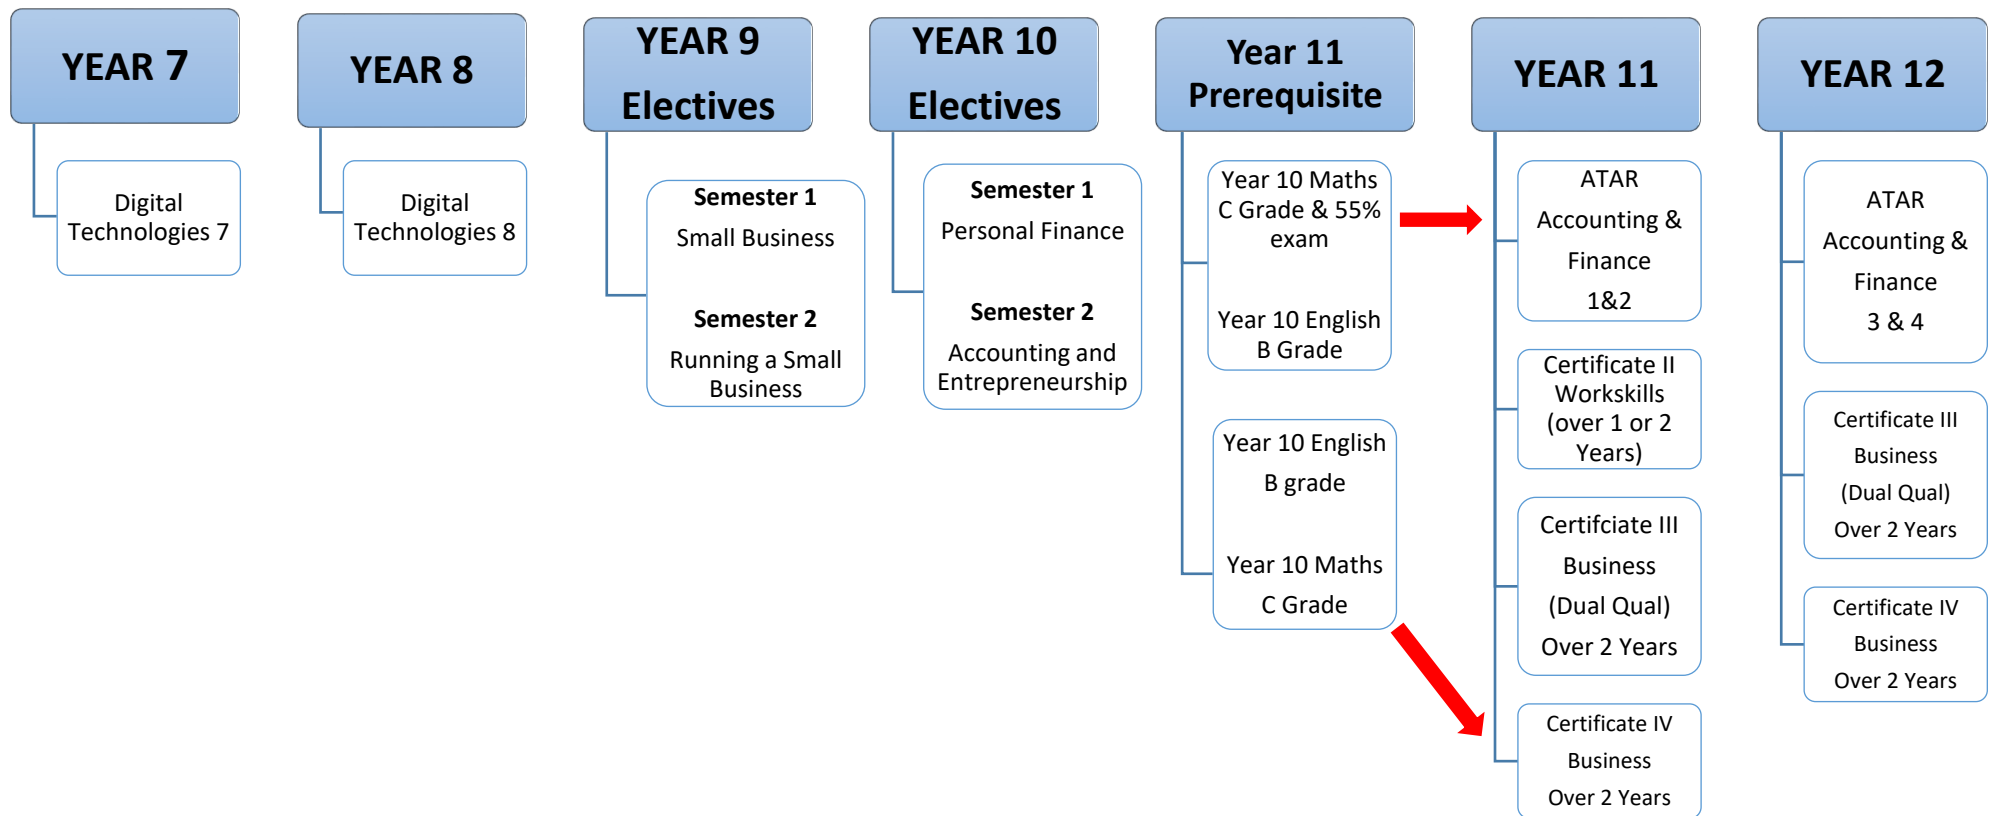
YEAR 7

Digital Technologies 7

YEAR 8

Digital Technologies 8

YEAR 9 Electives

Semester 1
Small Business

Semester 2
Running a Small Business

YEAR 10 Electives

Semester 1
Personal Finance

Semester 2
Accounting and Entrepreneurship

Year 11 Prerequisite

Year 10 Maths C Grade & 55% exam

Year 10 English B Grade

Year 10 English B grade

Year 10 Maths C Grade

YEAR 11

ATAR Accounting & Finance 1&2

Certificate II Workskills (over 1 or 2 Years)

Certifciate III Business (Dual Qual) Over 2 Years

Certificate IV Business Over 2 Years

YEAR 12

ATAR Accounting & Finance 3 & 4

Certificate III Business (Dual Qual) Over 2 Years

Certificate IV Business Over 2 Years